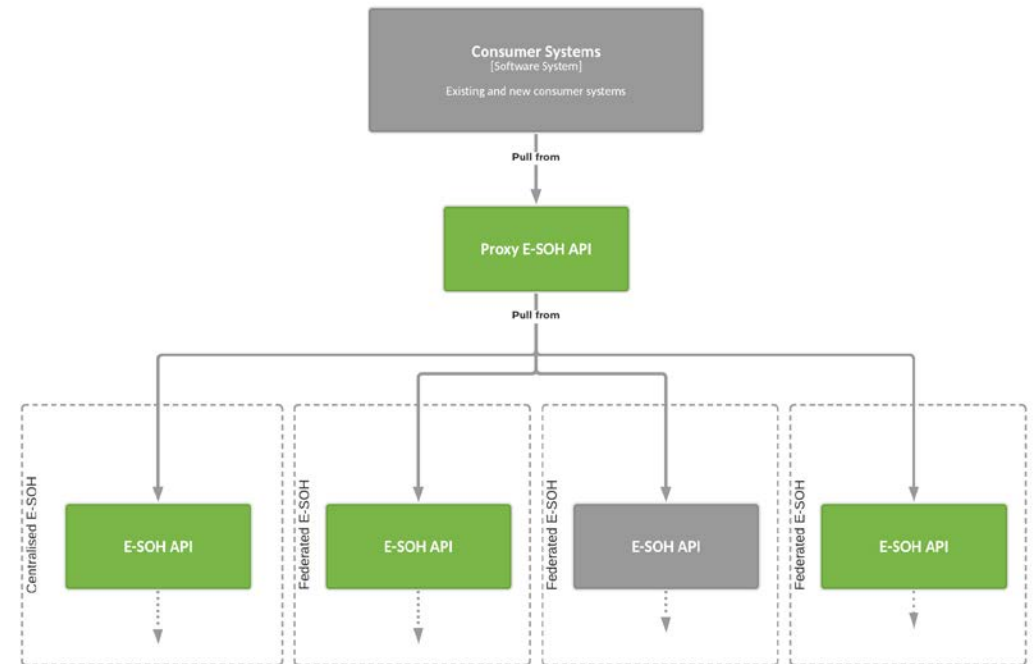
Consumer Systems
[Software System]

Existing and new consumer systems

Pull from

Proxy E-SOH API

Pull from

Centralised E-SOH

E-SOH API

Federated E-SOH

E-SOH API

Federated E-SOH

E-SOH API

Federated E-SOH

E-SOH API